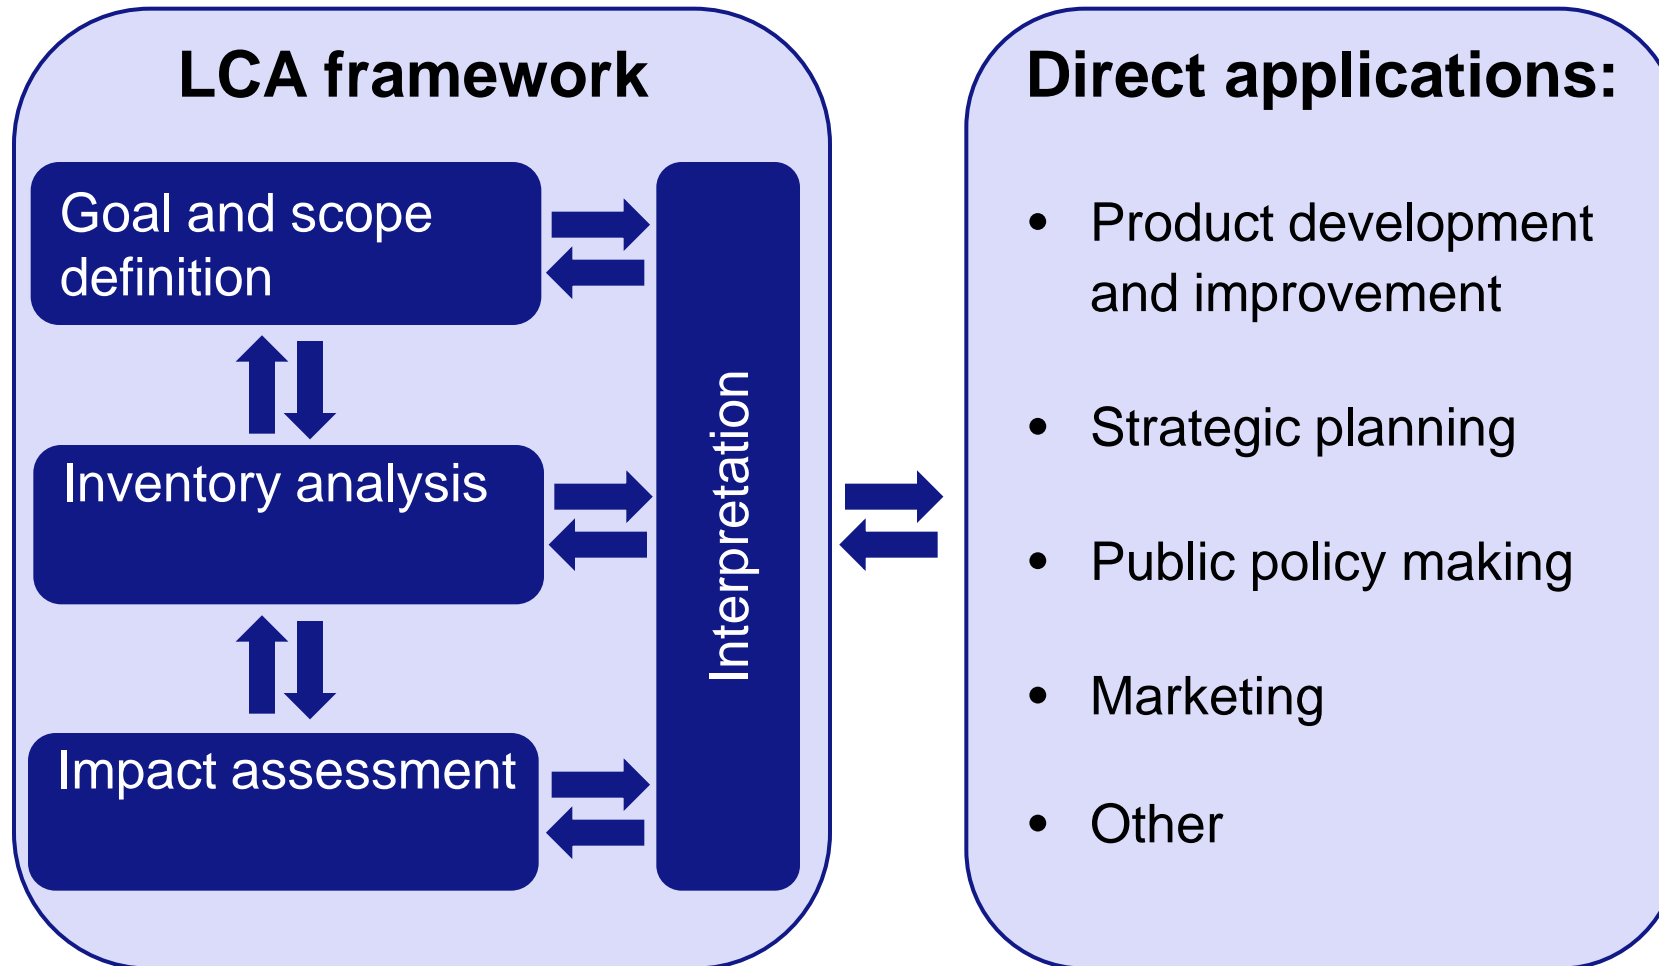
LCA framework

Goal and scope definition

Inventory analysis

Impact assessment

Interpretation

Direct applications:

- Product development and improvement
- Strategic planning
- Public policy making
- Marketing
- Other